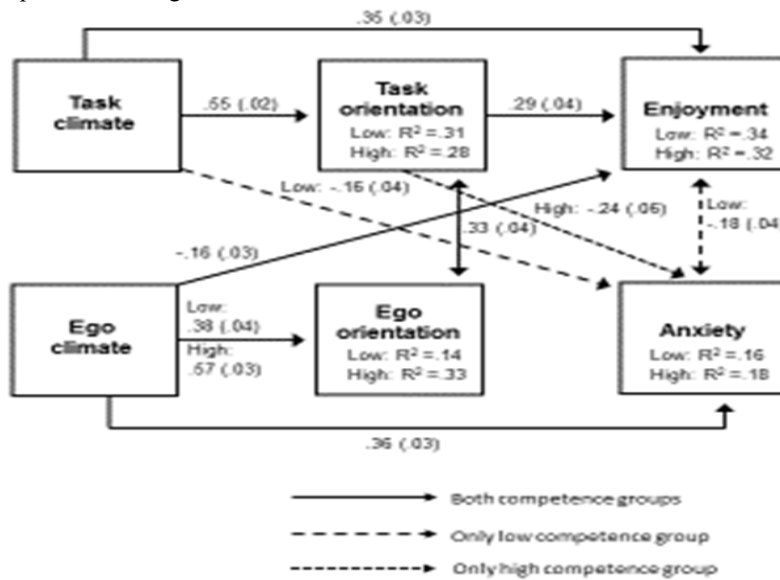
.35 (.03)

Task climate

.55 (.02)

Task orientation
Low: $R^2$ =.31
High: $R^2$ =.28

.29 (.04)

Enjoyment
Low: $R^2$ =.34
High: $R^2$ =.32

Low: -.16 (.04)

High: -.24 (.06)

.33 (.04)

Low: -.18 (.04

-.16 (.03)

Ego climate

Low: .38 (.04)
High: .57 (.03)

Ego orientation
Low: $R^2$ =.14
High: $R^2$ =.33

Anxiety
Low: $R^2$ =.16
High: $R^2$ =.18

.36 (.03)

Both competence groups
Only low competence group
Only high competence group